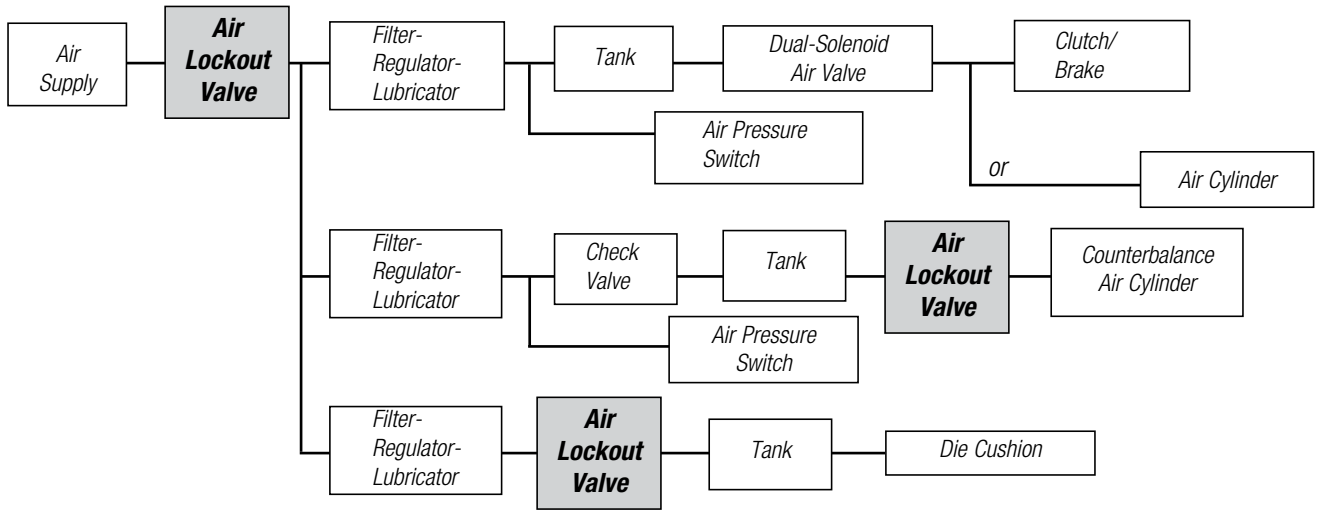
Air Supply

Air Lockout Valve

Filter-Regulator-Lubricator

Tank

Dual-Solenoid Air Valve

Clutch/ Brake

Air Pressure Switch

or

Air Cylinder

Filter-Regulator-Lubricator

Check Valve

Tank

Air Lockout Valve

Counterbalance Air Cylinder

Air Pressure Switch

Filter-Regulator-Lubricator

Air Lockout Valve

Tank

Die Cushion